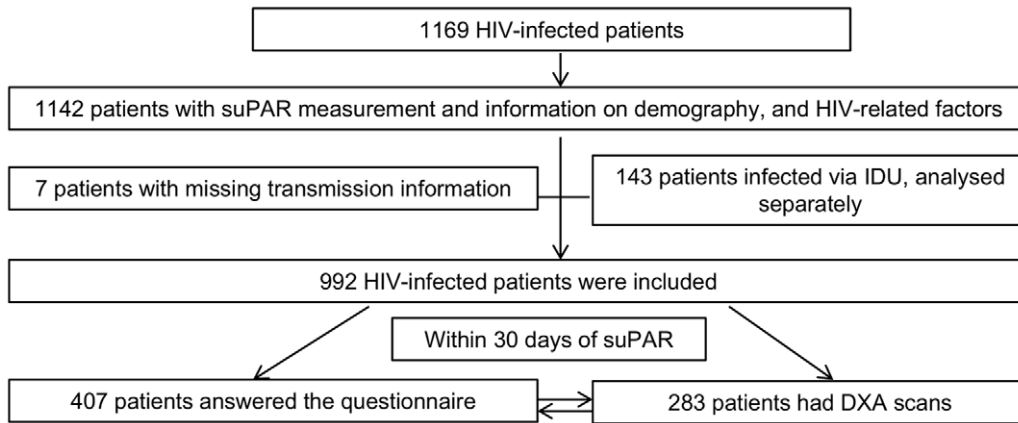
1169 HIV-infected patients

1142 patients with suPAR measurement and information on demography, and HIV-related factors

7 patients with missing transmission information

143 patients infected via IDU, analysed separately

992 HIV-infected patients were included

Within 30 days of suPAR

407 patients answered the questionnaire

283 patients had DXA scans